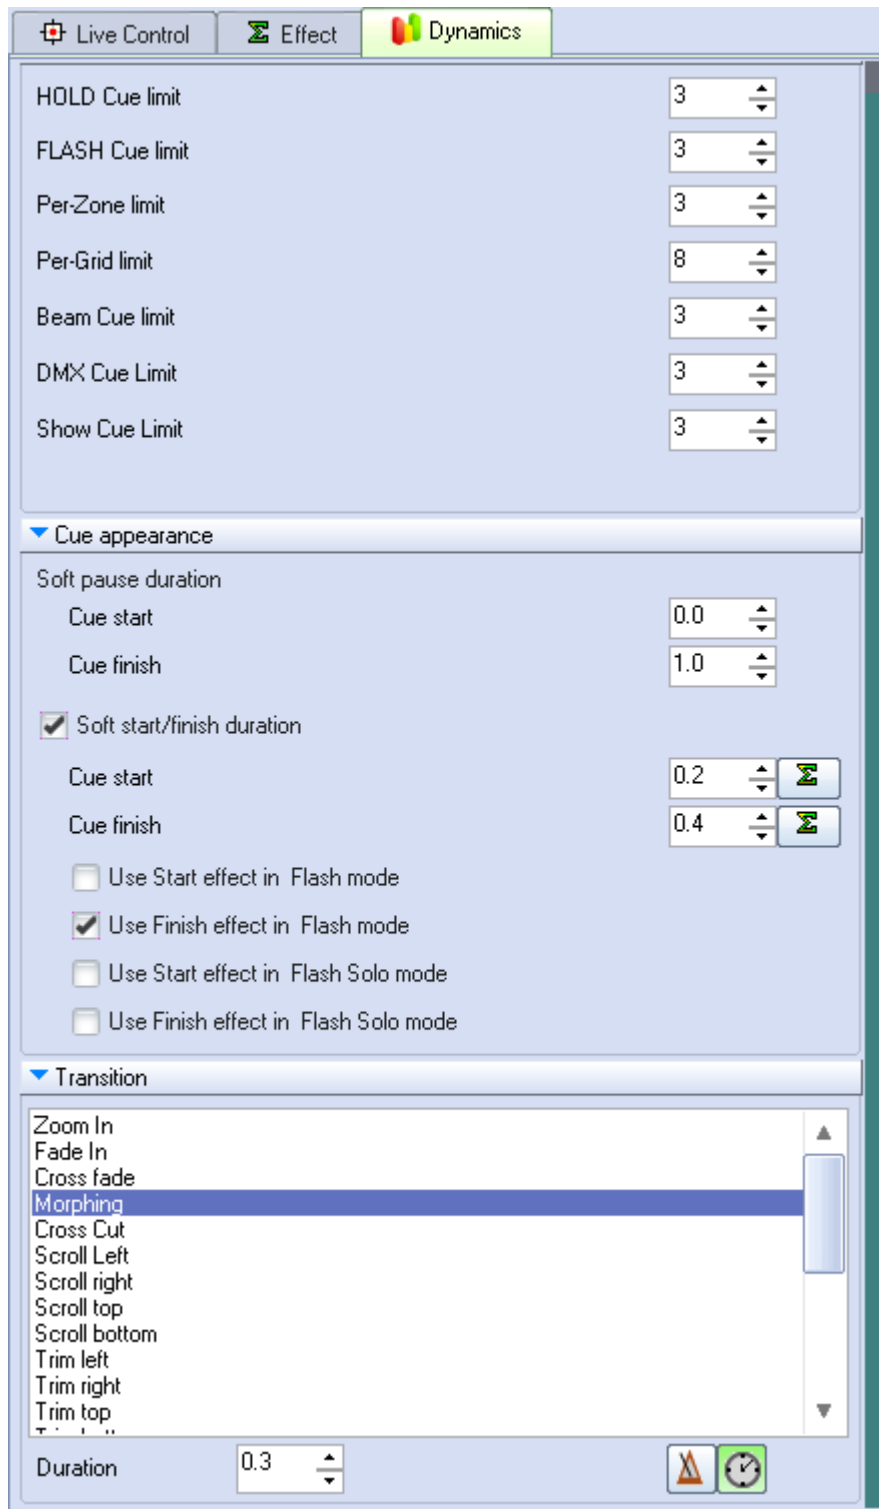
Live Control | Effect | Dynamics

HOLD Cue limit 3
FLASH Cue limit 3
Per-Zone limit 3
Per-Grid limit 8
Beam Cue limit 3
DMX Cue Limit 3
Show Cue Limit 3

Cue appearance

Soft pause duration
Cue start 0.0
Cue finish 1.0

Soft start/finish duration
Cue start 0.2
Cue finish 0.4

Use Start effect in Flash mode
Use Finish effect in Flash mode
Use Start effect in Flash Solo mode
Use Finish effect in Flash Solo mode

Transition

Zoom In
Fade In
Cross fade
Morphing
Cross Cut
Scroll Left
Scroll right
Scroll top
Scroll bottom
Trim left
Trim right
Trim top
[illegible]

Duration 0.3